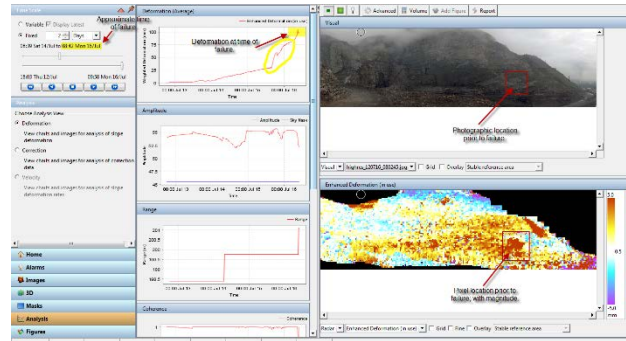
Time Scale
Variable Display Latest
Fixed 7 Days
Approximate time of failure.
05:30 Sat 14/Jul to 08:32 Mon 16/Jul
23:03 Thu 12/Jul
09:36 Mon 16/Jul
Analysis
Choose Analysis View
Deformation
View charts and images for analysis of slope deformation
Correlation
View charts and images for analysis of correlation data
Velocity
View charts and images for analysis of slope deformation rates
Home
Alarms
Images
3D
Masks
Analysis
Figures
Deformation (Average)
Enhanced Deformation (in mm)
Deformation at time of failure.
Time
Amplitude
Amplitude
Sky Mean
00:00 Jul 13
00:00 Jul 14
00:00 Jul 15
00:00 Jul 16
Time
Range
Range
Coherence
Coherence
Advanced
Volumes
Add Figure
Report
Visual
Photographic location prior to failure.
Visual
Grid
Overlay
Stable reference area
Enhanced Deformation (in mm)
Pixel location prior to failure, with magnitude.
Radar
Enhanced Deformation (in mm)
Grid
Fine
Overlay
Stable reference area
mm